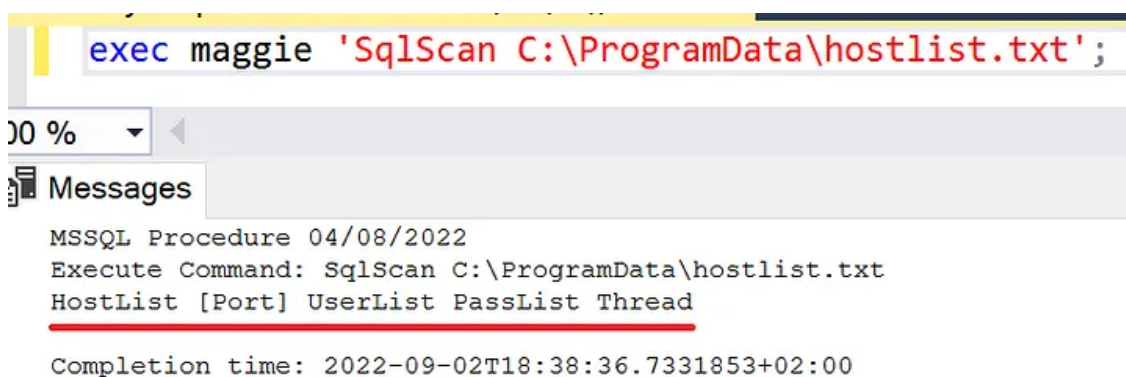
exec maggie 'SqlScan C:\ProgramData\hostlist.txt';

00 %

Messages

MSSQL Procedure 04/08/2022
Execute Command: SqlScan C:\ProgramData\hostlist.txt
HostList [Port] UserList PassList Thread

Completion time: 2022-09-02T18:38:36.7331853+02:00